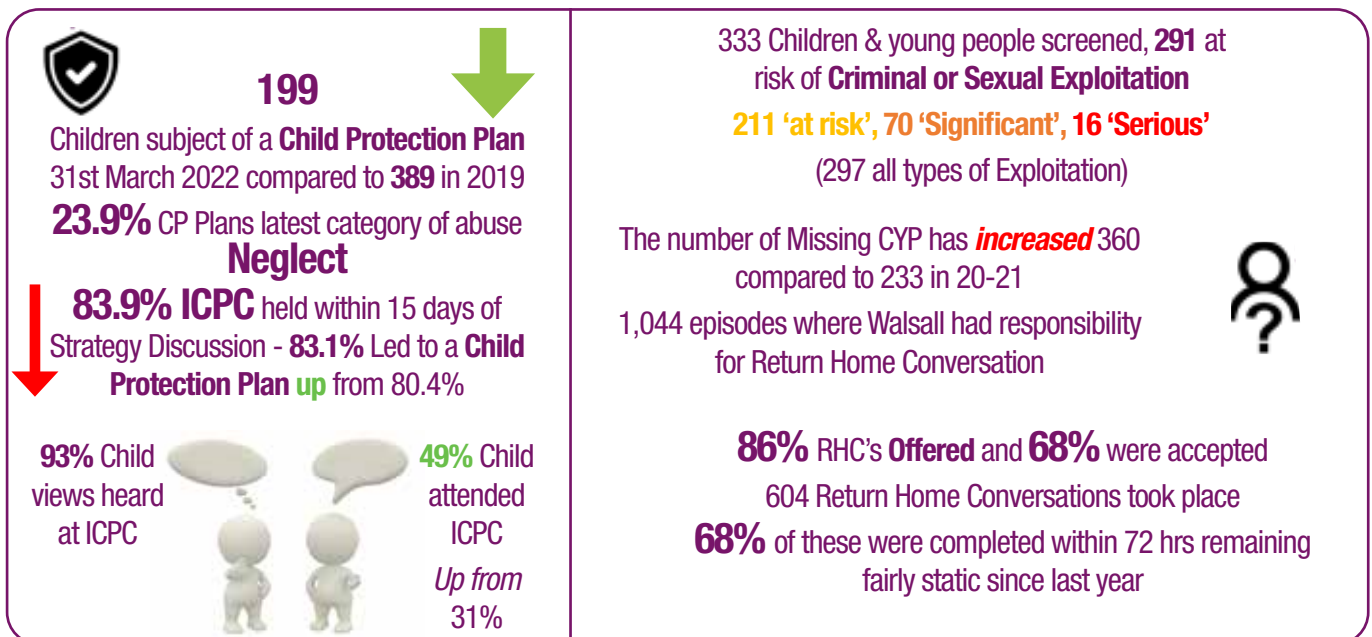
199

Children subject of a Child Protection Plan 31st March 2022 compared to 389 in 2019

23.9% CP Plans latest category of abuse Neglect

83.9% ICPC held within 15 days of Strategy Discussion - 83.1% Led to a Child Protection Plan up from 80.4%

93% Child views heard at ICPC

49% Child attended ICPC Up from 31%

333 Children & young people screened, 291 at risk of Criminal or Sexual Exploitation

211 'at risk', 70 'Significant', 16 'Serious'

(297 all types of Exploitation)

The number of Missing CYP has increased 360 compared to 233 in 20-21

1,044 episodes where Walsall had responsibility for Return Home Conversation

86% RHC's Offered and 68% were accepted

604 Return Home Conversations took place

68% of these were completed within 72 hrs remaining fairly static since last year